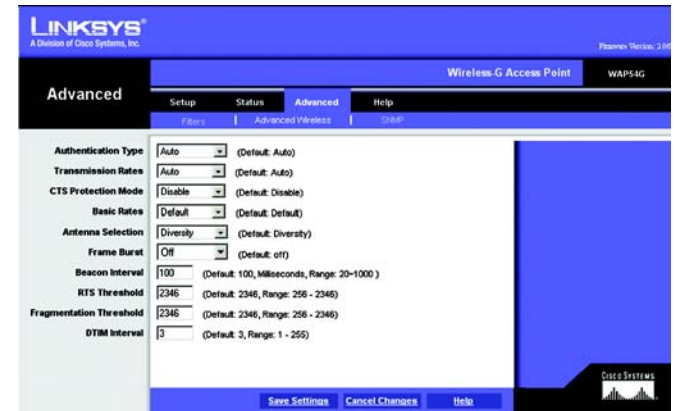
LINKSYS®
A Division of Cisco Systems, Inc.

Firmware Version: 2.0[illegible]

Wireless-G Access Point WAP54G

Advanced

Setup Status Advanced Help

Filters | Advanced Wireless | SNMP

Authentication Type Auto (Default: Auto)
Transmission Rates Auto (Default: Auto)
CTS Protection Mode Disable (Default: Disable)
Basic Rates Default (Default: Default)
Antenna Selection Diversity (Default: Diversity)
Frame Burst Off (Default: off)
Beacon Interval 100 (Default: 100, Miliseconds, Range: 20~1000 )
RTS Threshold 2346 (Default: 2346, Range: 256 - 2346)
Fragmentation Threshold 2346 (Default: 2346, Range: 256 - 2346)
DTIM Interval 3 (Default: 3, Range: 1 - 255)

Save Settings Cancel Changes Help

CISCO SYSTEMS